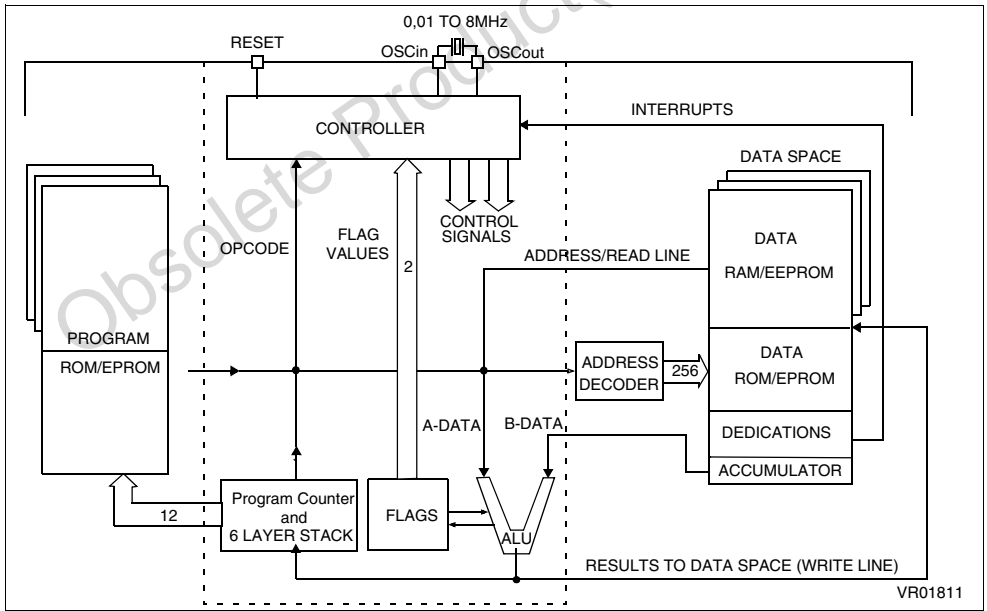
0,01 TO 8MHz

RESET

OSCin

OSCout

INTERRUPTS

CONTROLLER

DATA SPACE

CONTROL SIGNALS

OPCODE

FLAG VALUES

2

ADDRESS/READ LINE

DATA RAM/EEPROM

PROGRAM ROM/EPROM

ADDRESS DECODER

256

DATA ROM/EPROM

A-DATA

B-DATA

DEDICATIONS

ACCUMULATOR

Program Counter and 6 LAYER STACK

FLAGS

ALU

12

RESULTS TO DATA SPACE (WRITE LINE)

VR01811

Obsolete Product